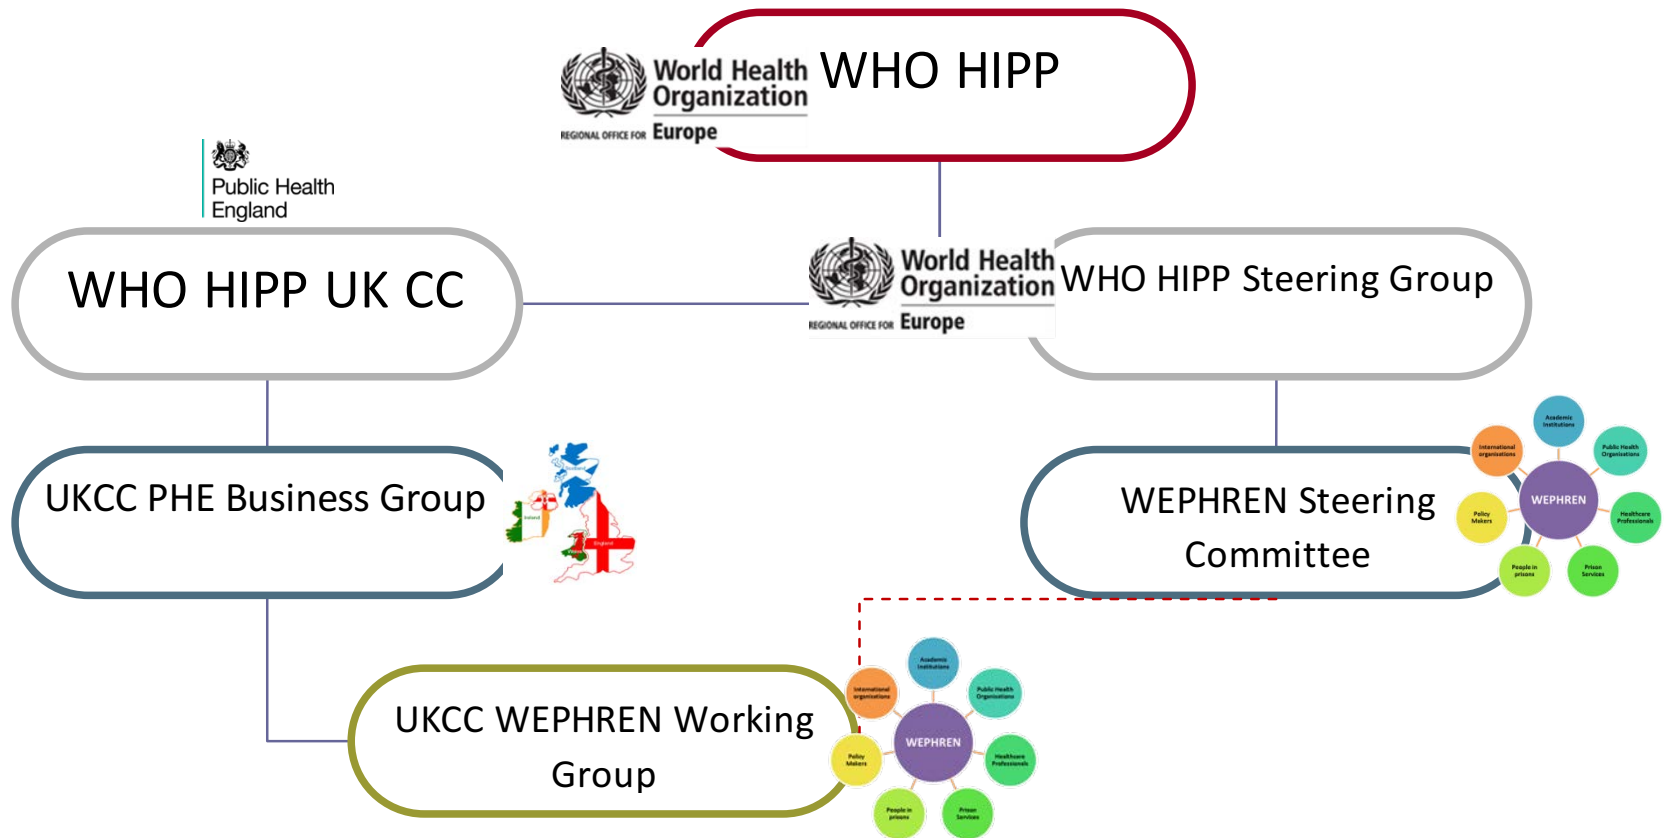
World Health Organization
REGIONAL OFFICE FOR Europe

WHO HIPP

Public Health England

WHO HIPP UK CC

World Health Organization
REGIONAL OFFICE FOR Europe

WHO HIPP Steering Group

UKCC PHE Business Group

Scotland
Ireland
England

WEPHREN Steering Committee

Academic Institutions
International organisations
Public Health Organisations
WEPHREN
Policy Makers
Healthcare Professionals
People in prisons
Prison Services

UKCC WEPHREN Working Group

Academic Institutions
International organisations
Public Health Organisations
WEPHREN
Policy Makers
Healthcare Professionals
People in prisons
Prison Services